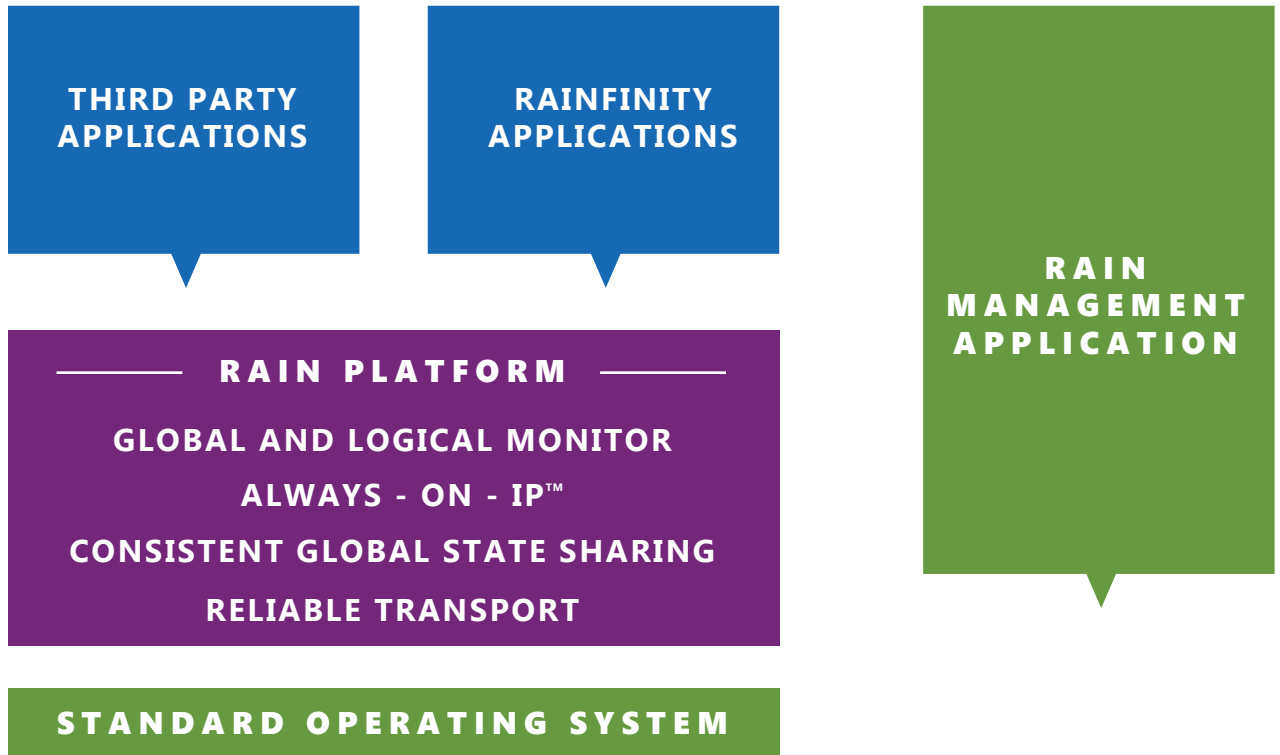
THIRD PARTY APPLICATIONS

RAINFINITY APPLICATIONS

RAIN MANAGEMENT APPLICATION

RAIN PLATFORM

GLOBAL AND LOGICAL MONITOR

ALWAYS - ON - IP™

CONSISTENT GLOBAL STATE SHARING

RELIABLE TRANSPORT

STANDARD OPERATING SYSTEM